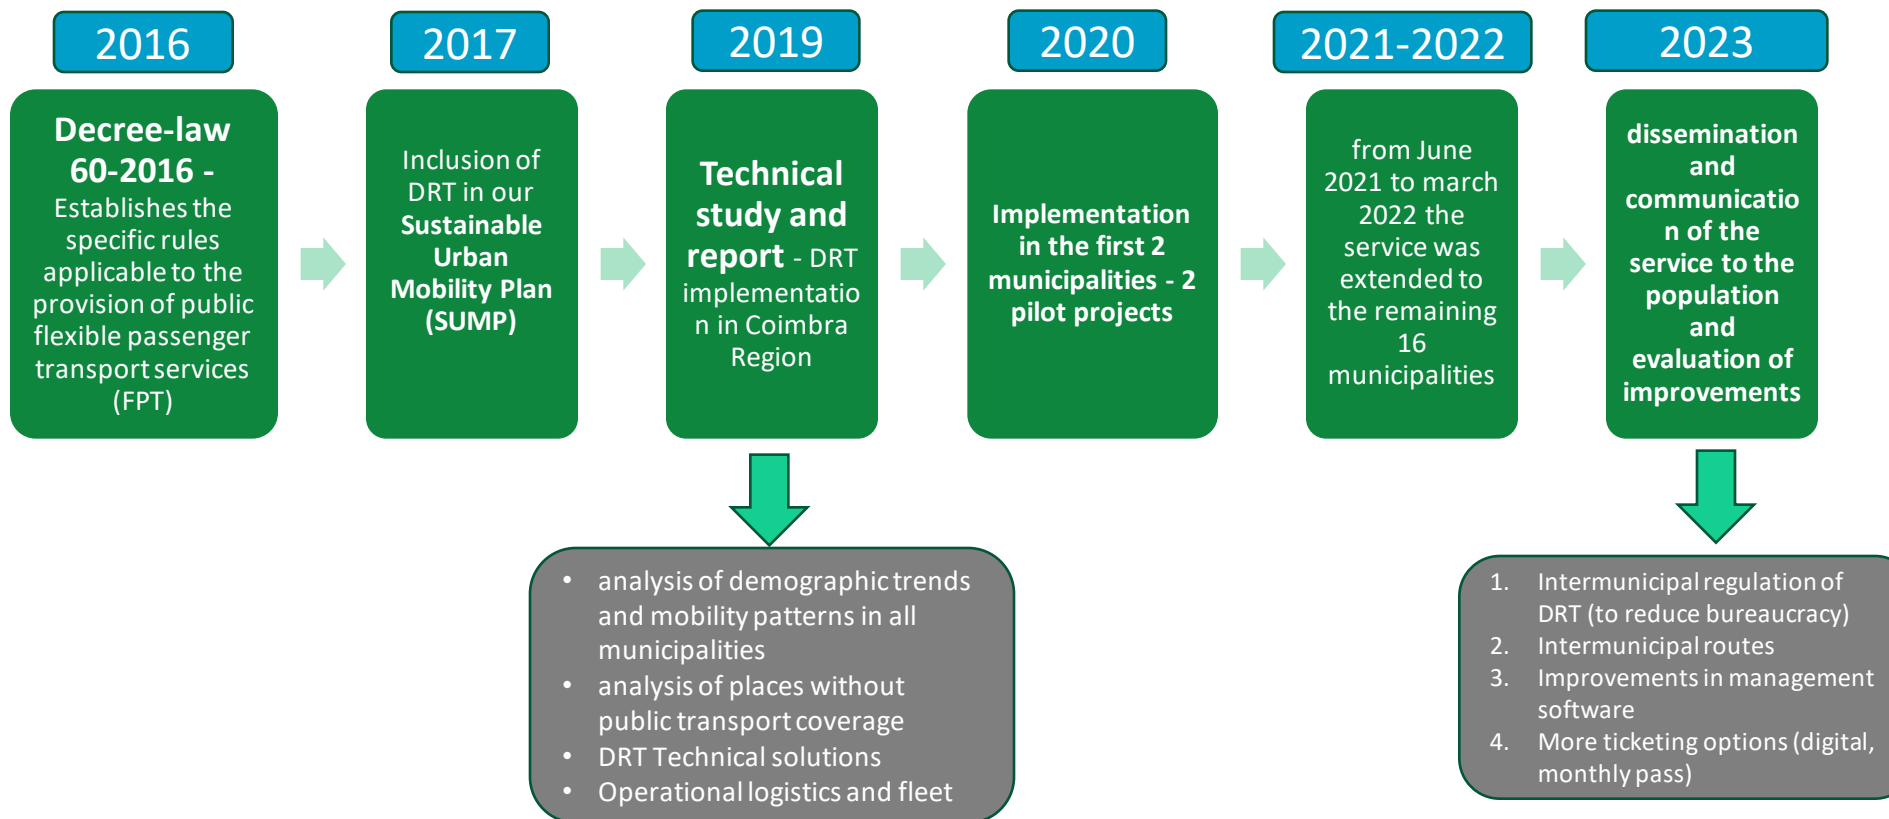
2016

Decree-law 60-2016 - Establishes the specific rules applicable to the provision of public flexible passenger transport services (FPT)

2017

Inclusion of DRT in our Sustainable Urban Mobility Plan (SUMP)

2019

Technical study and report - DRT implementation in Coimbra Region

- analysis of demographic trends and mobility patterns in all municipalities
- analysis of places without public transport coverage
- DRT Technical solutions
- Operational logistics and fleet

2020

Implementation in the first 2 municipalities - 2 pilot projects

2021-2022

from June 2021 to march 2022 the service was extended to the remaining 16 municipalities

2023

dissemination and communication of the service to the population and evaluation of improvements

1. Intermunicipal regulation of DRT (to reduce bureaucracy)
2. Intermunicipal routes
3. Improvements in management software
4. More ticketing options (digital, monthly pass)